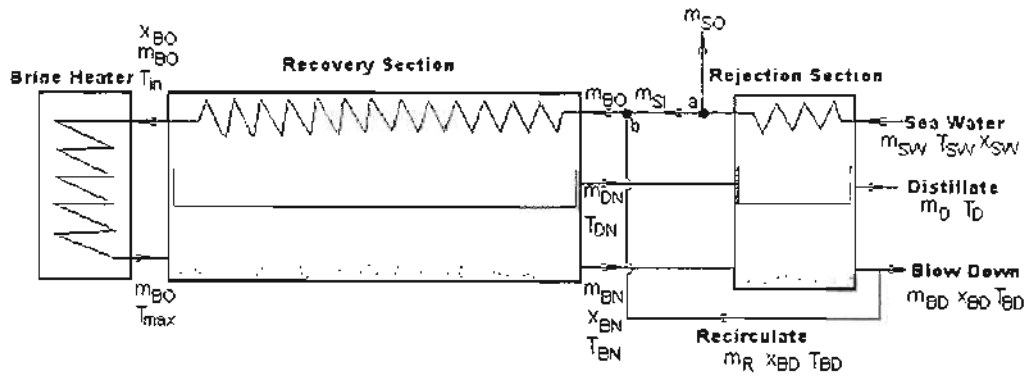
$x_{BO}$
$m_{BO}$
Brine Heater $T_{in}$

Recovery Section

$m_{SO}$

Rejection Section

$m_{BO}$ $m_{SI}$ a
b

Sea Water
$m_{SW}$ $T_{SW}$ $x_{SW}$

$m_{DN}$
$T_{DN}$

Distillate
$m_D$ $T_D$

$m_{BO}$
$T_{max}$

$m_{BN}$
$x_{BN}$
$T_{BN}$

Blow Down
$m_{BD}$ $x_{BD}$ $T_{BD}$

Recirculate
$m_R$ $x_{BD}$ $T_{BD}$